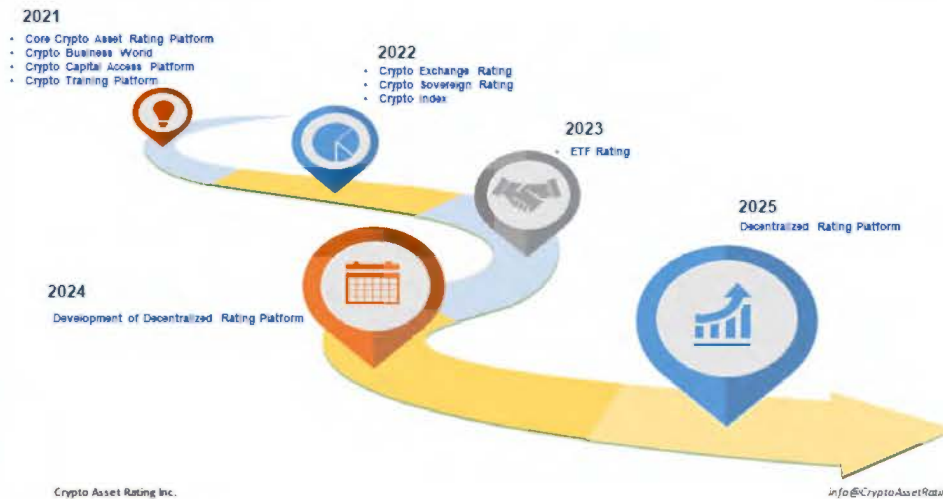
2021
• Core Crypto Asset Rating Platform
• Crypto Business World
• Crypto Capital Access Platform
• Crypto Training Platform

2022
• Crypto Exchange Rating
• Crypto Sovereign Rating
• Crypto Index

2023
• ETF Rating

2025
Decentralized Rating Platform

2024
Development of Decentralized Rating Platform

Crypto Asset Rating Inc.

info@CryptoAssetRati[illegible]